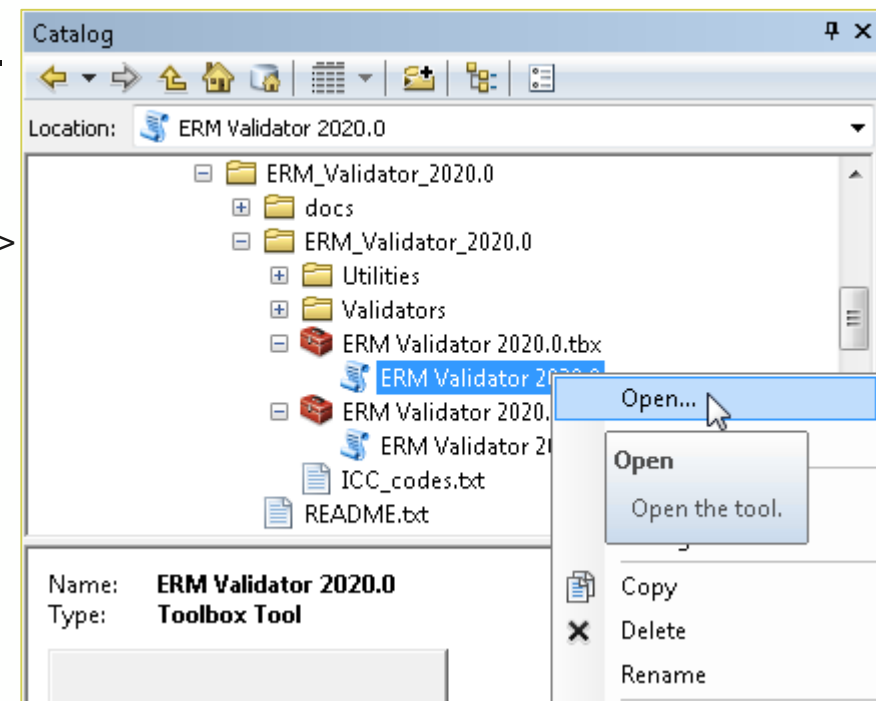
Catalog

Location: ERM Validator 2020.0

ERM_Validator_2020.0
docs
ERM_Validator_2020.0
Utilities
Validators
ERM Validator 2020.0.tbx
ERM Validator 20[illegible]
ERM Validator 2020.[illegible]
ERM Validator 2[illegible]
ICC_codes.txt
README.txt

Open...

Open
Open the tool.

Copy
Delete
Rename

Name: ERM Validator 2020.0
Type: Toolbox Tool